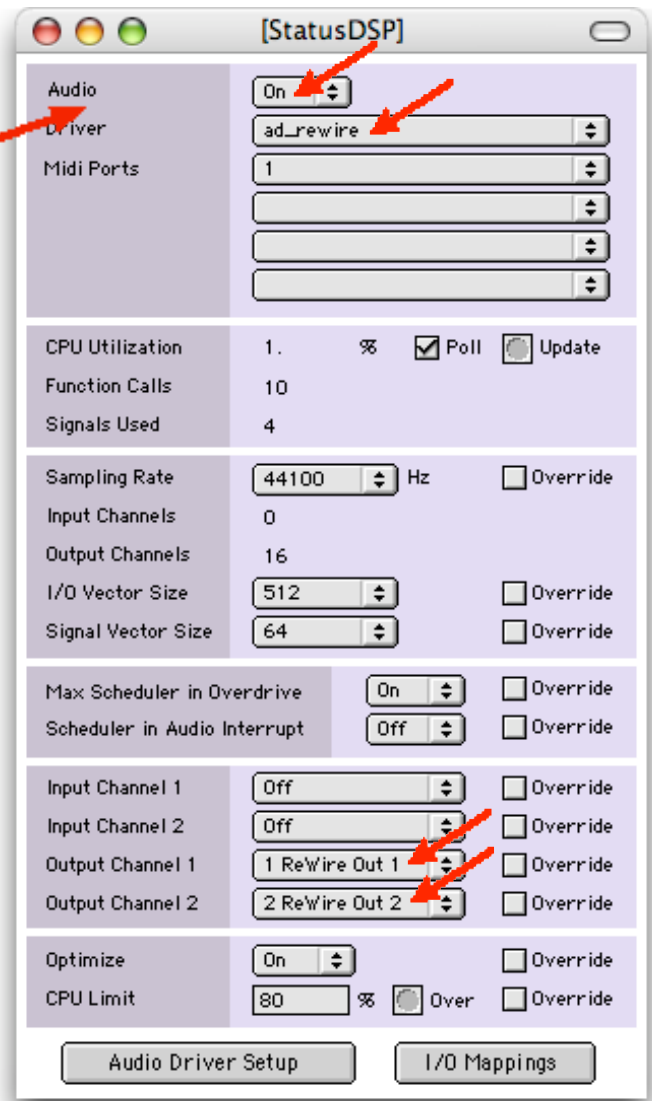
[StatusDSP]

Audio
Driver
Midi Ports

On
ad_rewire
1

CPU Utilization 1. % Poll Update
Function Calls 10
Signals Used 4

Sampling Rate 44100 Hz Override
Input Channels 0
Output Channels 16
I/O Vector Size 512 Override
Signal Vector Size 64 Override

Max Scheduler in Overdrive On Override
Scheduler in Audio Interrupt Off Override

Input Channel 1 Off Override
Input Channel 2 Off Override
Output Channel 1 1 ReWire Out 1 Override
Output Channel 2 2 ReWire Out 2 Override

Optimize On Override
CPU Limit 80 % Over Override

Audio Driver Setup
I/O Mappings